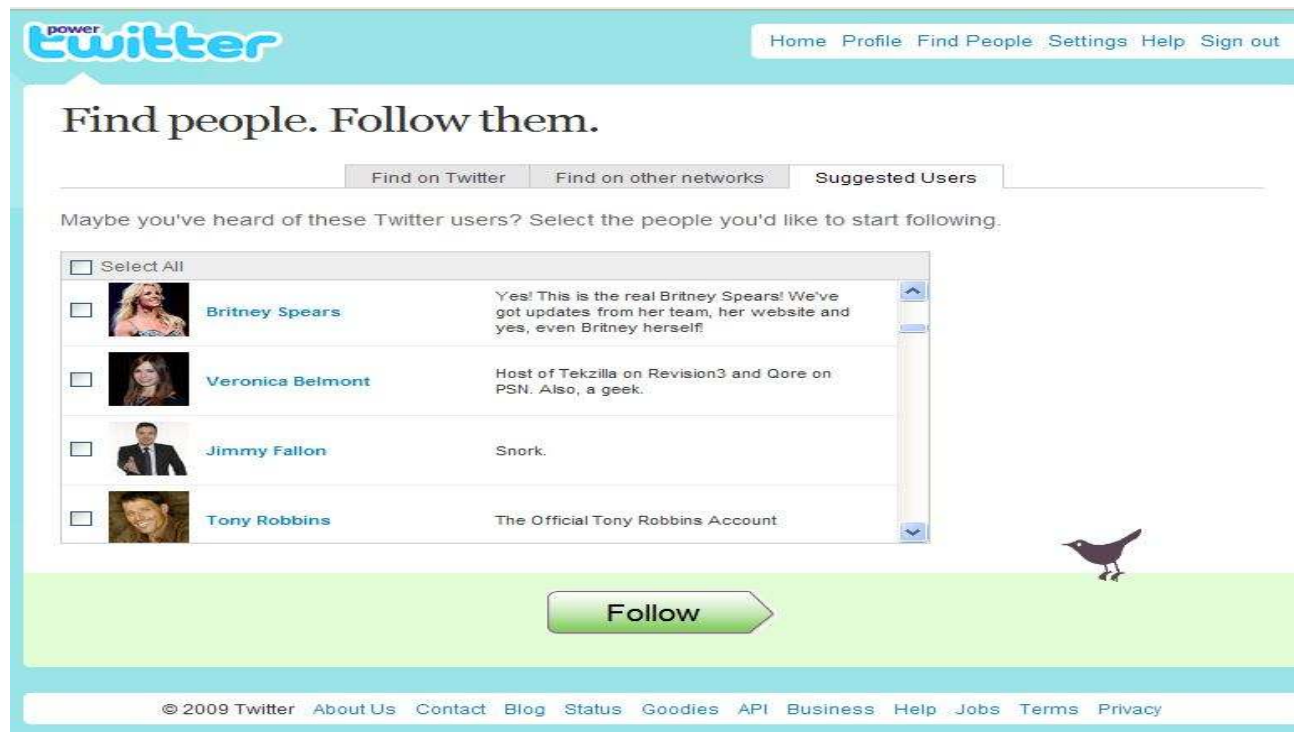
power twitter

Home Profile Find People Settings Help Sign out

Find people. Follow them.

Find on Twitter | Find on other networks | Suggested Users

Maybe you've heard of these Twitter users? Select the people you'd like to start following.

| | |
|---|---|
| Select All | |
| Britney Spears | Yes! This is the real Britney Spears! We've got updates from her team, her website and yes, even Britney herself! |
| Veronica Belmont | Host of Tekzilla on Revision3 and Qore on PSN. Also, a geek. |
| Jimmy Fallon | Snork. |
| Tony Robbins | The Official Tony Robbins Account |

Follow

© 2009 Twitter About Us Contact Blog Status Goodies API Business Help Jobs Terms Privacy